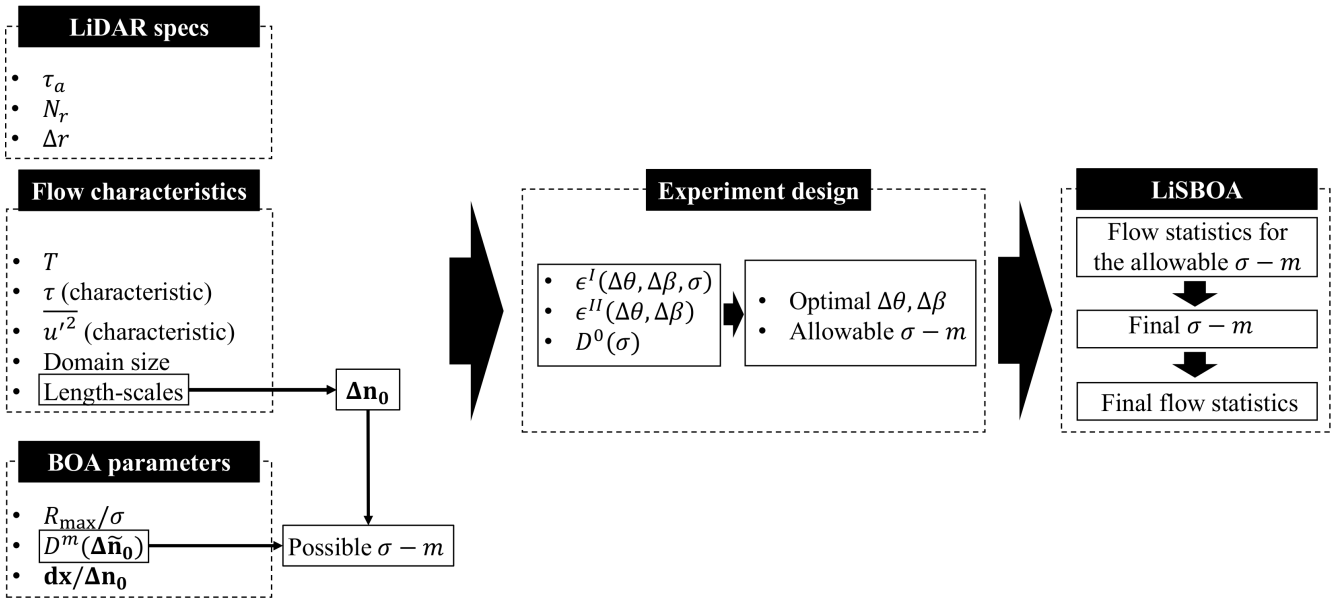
LiDAR specs

- $\tau_a$
- $N_r$
- $\Delta r$

Flow characteristics

- $T$
- $\tau$ (characteristic)
- $\overline{u'^2}$ (characteristic)
- Domain size
- Length-scales

$\mathbf{\Delta n_0}$

BOA parameters

- $R_{\max}/\sigma$
- $D^m(\mathbf{\Delta \tilde{n}_0})$
- $\mathbf{dx/\Delta n_0}$

Possible $\sigma - m$

Experiment design

- $\epsilon^I(\Delta\theta, \Delta\beta, \sigma)$
- $\epsilon^{II}(\Delta\theta, \Delta\beta)$
- $D^0(\sigma)$

- Optimal $\Delta\theta, \Delta\beta$
- Allowable $\sigma - m$

LiSBOA

Flow statistics for the allowable $\sigma - m$

Final $\sigma - m$

Final flow statistics